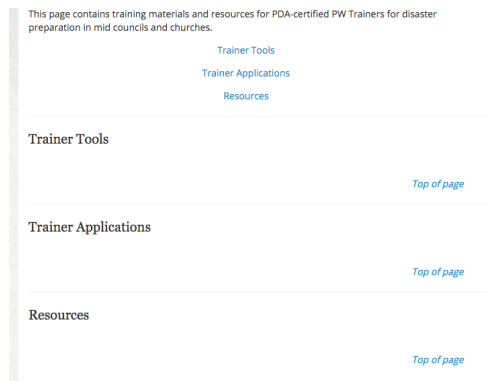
This page contains training materials and resources for PDA-certified PW Trainers for disaster preparation in mid councils and churches.

Trainer Tools

Trainer Applications

Resources

Trainer Tools

Top of page

Trainer Applications

Top of page

Resources

Top of page